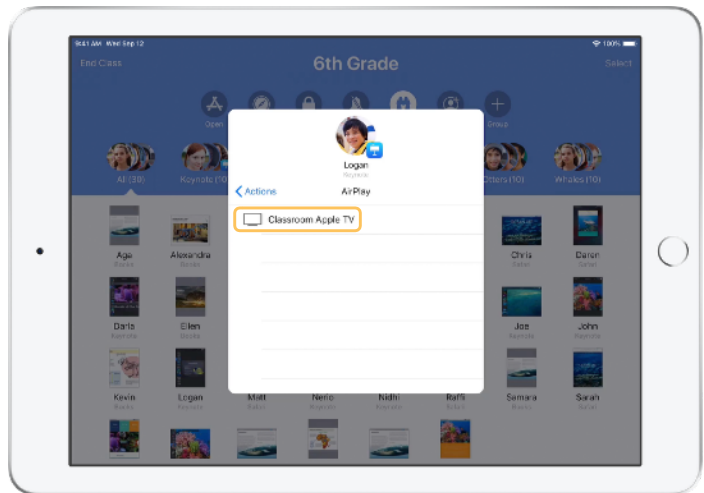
9:41 AM Wed Sep 12

100%

End Class

6th Grade

Select

Open

Group

All (30)

Keynote (10)

Otters (10)

Whales (10)

Logan

Keynote

Actions

AirPlay

Classroom Apple TV

Age

Alexandra

Chris

Daren

Darla

Ellen

Joe

John

Kevin

Logan

Matt

Nerio

Nidhi

Raffi

Samara

Sarah